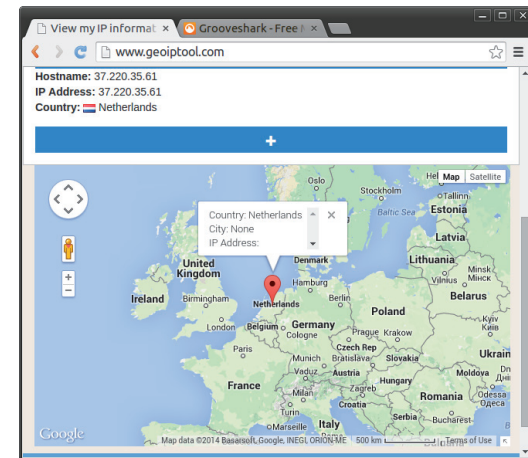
View my IP informat ×
Grooveshark - Free M ×
www.geoiptool.com

Hostname: 37.220.35.61
IP Address: 37.220.35.61
Country: Netherlands

+

Map
Satellite

Country: Netherlands
City: None
IP Address:

×

Oslo
Stockholm
Estonia
Baltic Sea
Latvia
Denmark
Lithuania
United Kingdom
Vilnius
Minsk
Hamburg
Ireland
Birmingham
Amsterdam
Netherlands
Berlin
Belarus
Poland
London
Belgium
Germany
Kyiv
Cologne
Prague
Krakow
Paris
Czech Rep
Slovakia
Ukrain
Munich
Vienna
Bratislava
Austria
Budapest
Moldova
Zurich
Hungary
France
Milan
Romania
Croatia
Odessa
Serbia
Bucharest
Marseille
Italy
Bulgaria
Google
Map data ©2014 Basarsoft, Google, INEGI, ORION-ME
500 km
Terms of Use